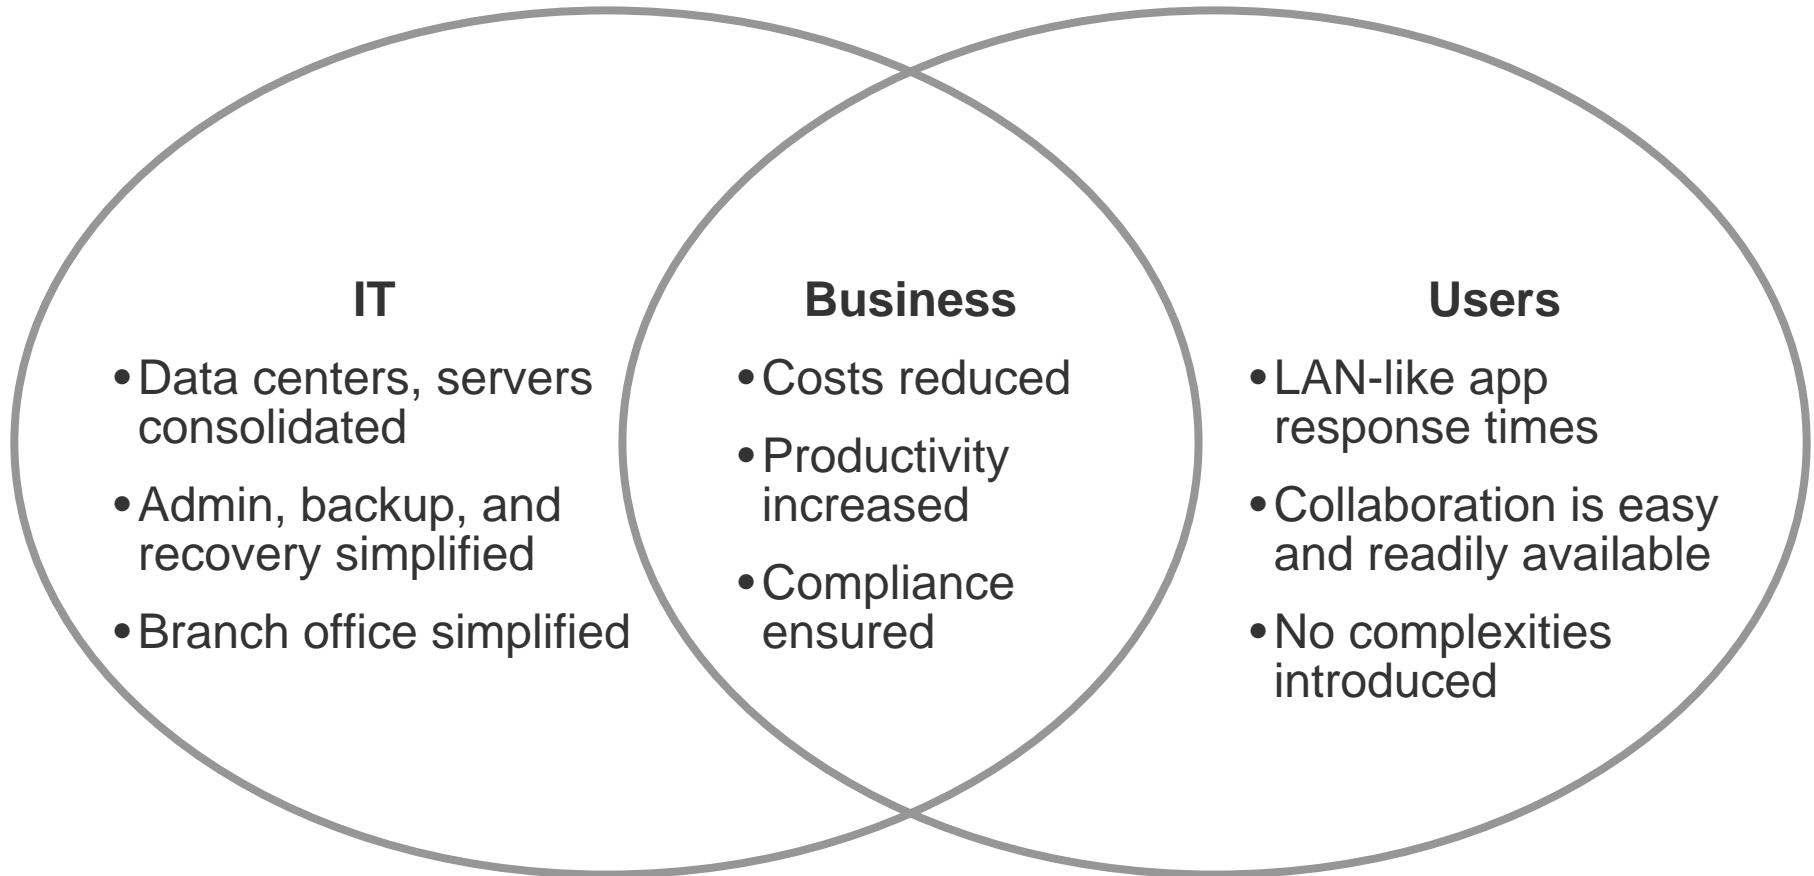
IT

• Data centers, servers consolidated

• Admin, backup, and recovery simplified

• Branch office simplified

Business

• Costs reduced

• Productivity increased

• Compliance ensured

Users

• LAN-like app response times

• Collaboration is easy and readily available

• No complexities introduced